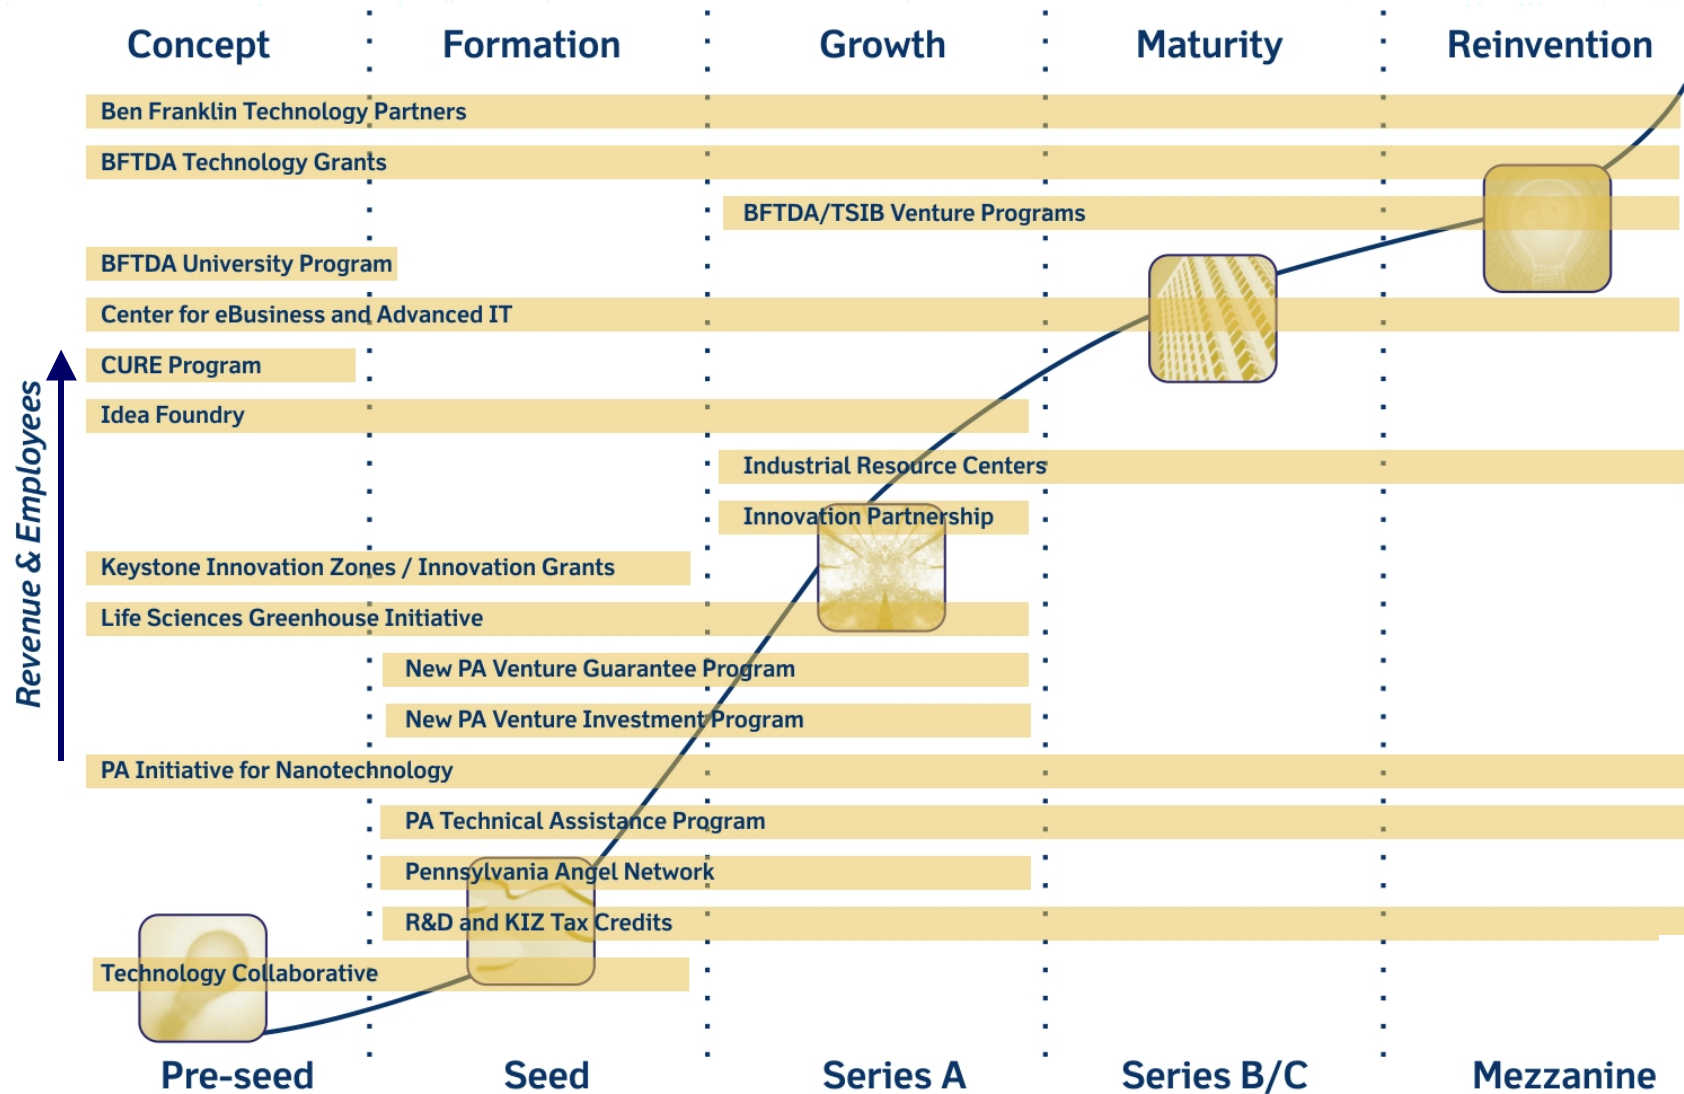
Concept Formation Growth Maturity Reinvention

Ben Franklin Technology Partners

BFTDA Technology Grants

BFTDA/TSIB Venture Programs

BFTDA University Program

Center for eBusiness and Advanced IT

CURE Program

Idea Foundry

Industrial Resource Centers

Innovation Partnership

Keystone Innovation Zones / Innovation Grants

Life Sciences Greenhouse Initiative

New PA Venture Guarantee Program

New PA Venture Investment Program

PA Initiative for Nanotechnology

PA Technical Assistance Program

Pennsylvania Angel Network

R&D and KIZ Tax Credits

Technology Collaborative

Revenue & Employees

Pre-seed Seed Series A Series B/C Mezzanine